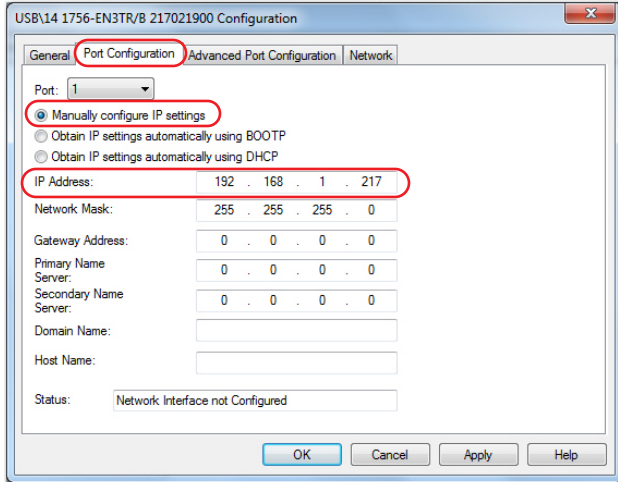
USB\14 1756-EN3TR/B 217021900 Configuration

General | Port Configuration | Advanced Port Configuration | Network

Port: 1

Manually configure IP settings
Obtain IP settings automatically using BOOTP
Obtain IP settings automatically using DHCP

IP Address: 192 . 168 . 1 . 217
Network Mask: 255 . 255 . 255 . 0
Gateway Address: 0 . 0 . 0 . 0
Primary Name Server: 0 . 0 . 0 . 0
Secondary Name Server: 0 . 0 . 0 . 0
Domain Name:
Host Name:

Status: Network Interface not Configured

OK | Cancel | Apply | Help